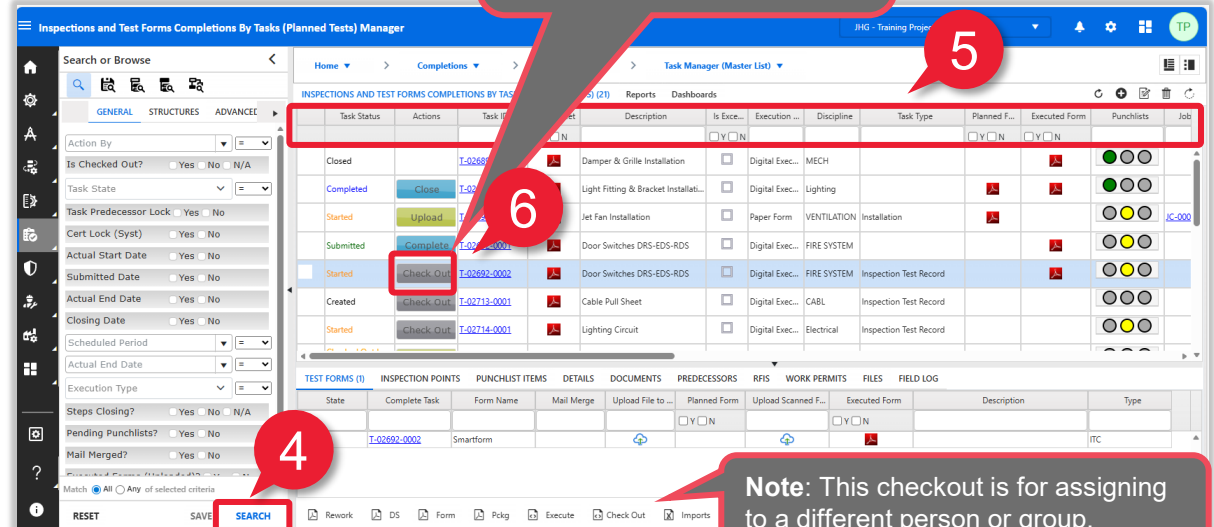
Inspections and Test Forms Completions By Tasks (Planned Tests) Manager

JHG - Training Projec

TP

Search or Browse

GENERAL STRUCTURES ADVANCED

Action By
Is Checked Out? Yes No N/A
Task State
Task Predecessor Lock Yes No
Cert Lock (Syst) Yes No
Actual Start Date Yes No
Submitted Date Yes No
Actual End Date Yes No
Closing Date Yes No
Scheduled Period
Actual End Date
Execution Type
Steps Closing? Yes No N/A
Pending Punchlists? Yes No
Mail Merged? Yes No

Match All Any of selected criteria

RESET SAVE SEARCH

Home ▾ Completions ▾ Task Manager (Master List) ▾

INSPECTIONS AND TEST FORMS COMPLETIONS BY TAS (21) Reports Dashboards

| Task Status | Actions | Task ID | | Description | Is Exec... | Execution ... | Discipline | Task Type | Planned F... | Executed Form | Punchlists | Job |
|---|---|---|---|---|---|---|---|---|---|---|---|---|
| Closed | | T-02689 | | Damper & Grille Installation | | Digital Exec... | MECH | | | | | |
| Completed | Close | T-02 | | Light Fitting & Bracket Installati... | | Digital Exec... | Lighting | | | | | |
| Started | Upload | T- | | Jet Fan Installation | | Paper Form | VENTILATION | Installation | | | | JC-000 |
| Submitted | Complete | T-02 -0001 | | Door Switches DRS-EDS-RDS | | Digital Exec... | FIRE SYSTEM | | | | | |
| Started | Check Out | T-02692-0002 | | Door Switches DRS-EDS-RDS | | Digital Exec... | FIRE SYSTEM | Inspection Test Record | | | | |
| Created | Check Out | T-02713-0001 | | Cable Pull Sheet | | Digital Exec... | CABL | Inspection Test Record | | | | |
| Started | Check Out | T-02714-0001 | | Lighting Circuit | | Digital Exec... | Electrical | Inspection Test Record | | | | |

TEST FORMS (1) INSPECTION POINTS PUNCHLIST ITEMS DETAILS DOCUMENTS PREDECESSORS RFIS WORK PERMITS FILES FIELD LOG

| State | Complete Task | Form Name | Mail Merge | Upload File to ... | Planned Form | Upload Scanned F... | Executed Form | Description | Type |
|---|---|---|---|---|---|---|---|---|---|
| | T-02692-0002 | Smartform | | | | | | | ITC |

Rework DS Form Pckg Execute Check Out Imports

4 5 6

Note: This checkout is for assigning to a different person or group.